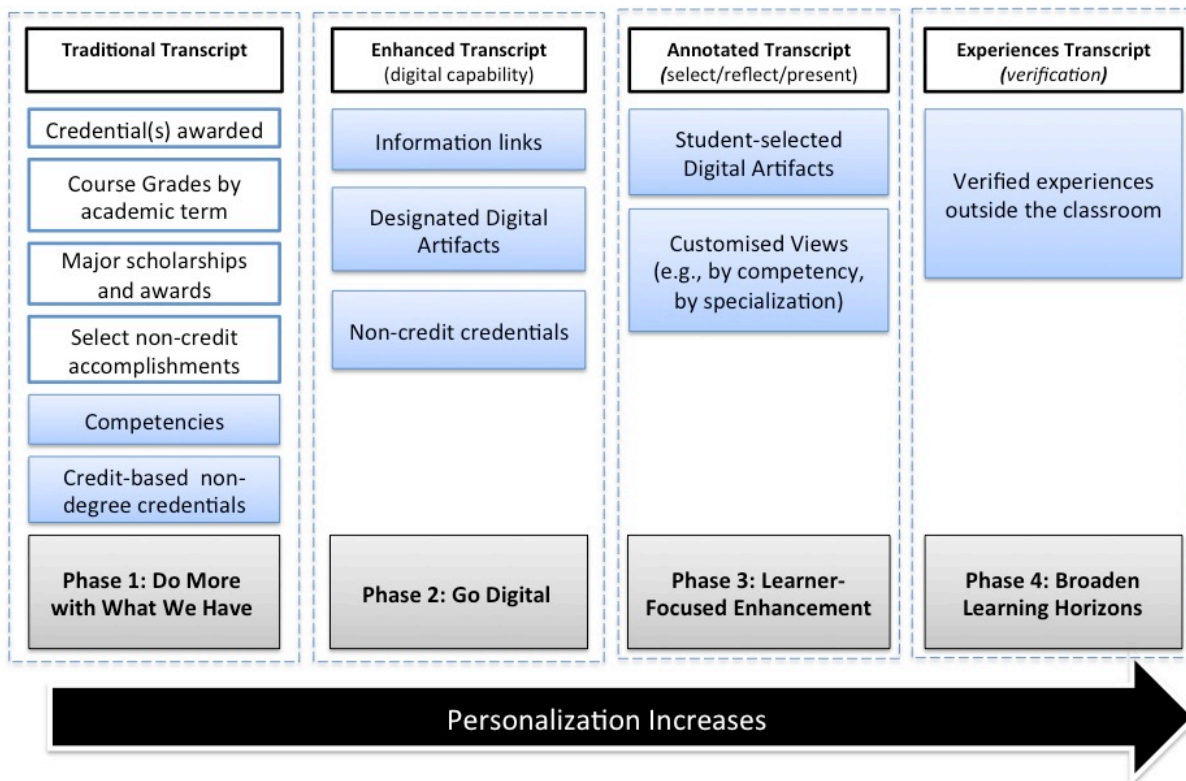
Traditional Transcript

Credential(s) awarded

Course Grades by academic term

Major scholarships and awards

Select non-credit accomplishments

Competencies

Credit-based non-degree credentials

Phase 1: Do More with What We Have

Enhanced Transcript
(digital capability)

Information links

Designated Digital Artifacts

Non-credit credentials

Phase 2: Go Digital

Annotated Transcript
(select/reflect/present)

Student-selected Digital Artifacts

Customised Views (e.g., by competency, by specialization)

Phase 3: Learner-Focused Enhancement

Experiences Transcript
(verification)

Verified experiences outside the classroom

Phase 4: Broaden Learning Horizons

Personalization Increases